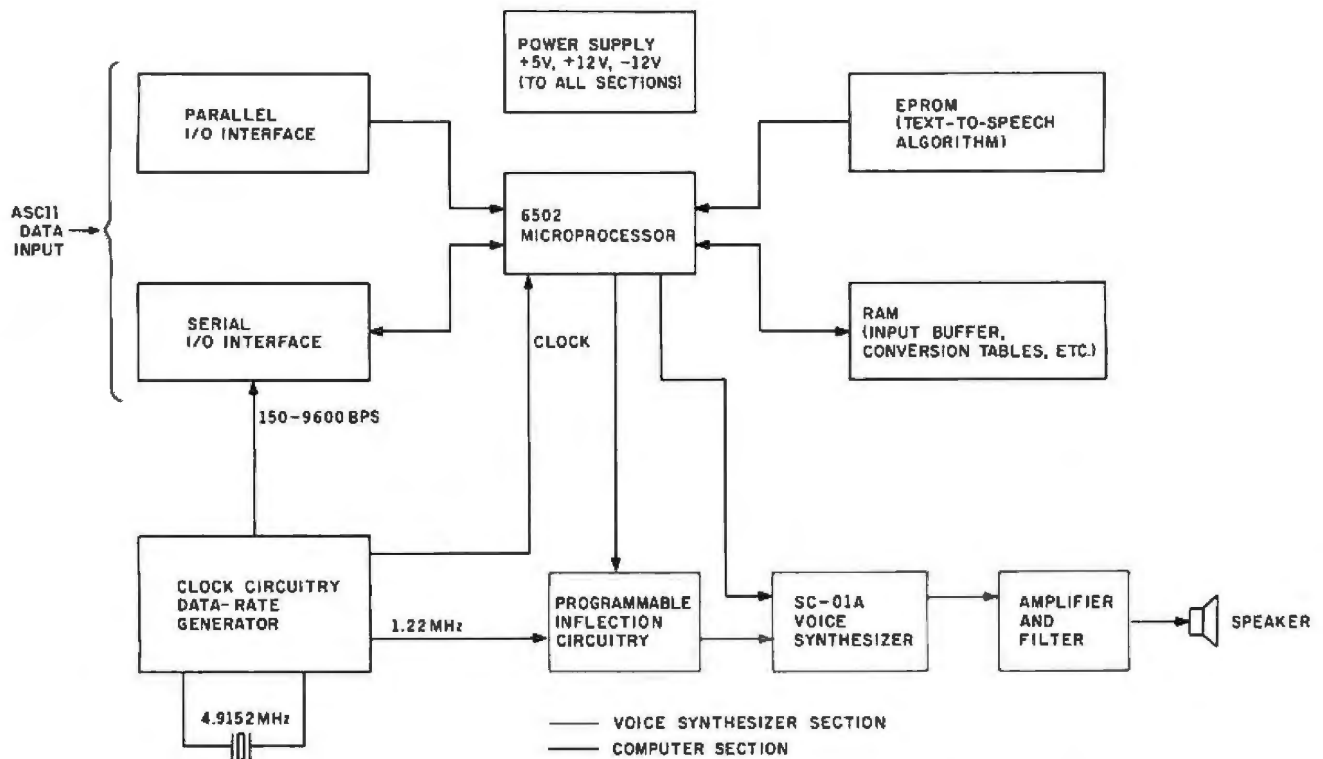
POWER SUPPLY
+5V, +12V, −12V
(TO ALL SECTIONS)

PARALLEL
I/O INTERFACE

EPROM
(TEXT-TO-SPEECH
ALGORITHM)

ASCII
DATA
INPUT

6502
MICROPROCESSOR

SERIAL
I/O INTERFACE

CLOCK

RAM
(INPUT BUFFER,
CONVERSION TABLES, ETC.)

150−9600 BPS

CLOCK CIRCUITRY
DATA-RATE
GENERATOR

1.22 MHz

PROGRAMMABLE
INFLECTION
CIRCUITRY

SC−01A
VOICE
SYNTHESIZER

AMPLIFIER
AND
FILTER

SPEAKER

4.9152 MHz

VOICE SYNTHESIZER SECTION
COMPUTER SECTION